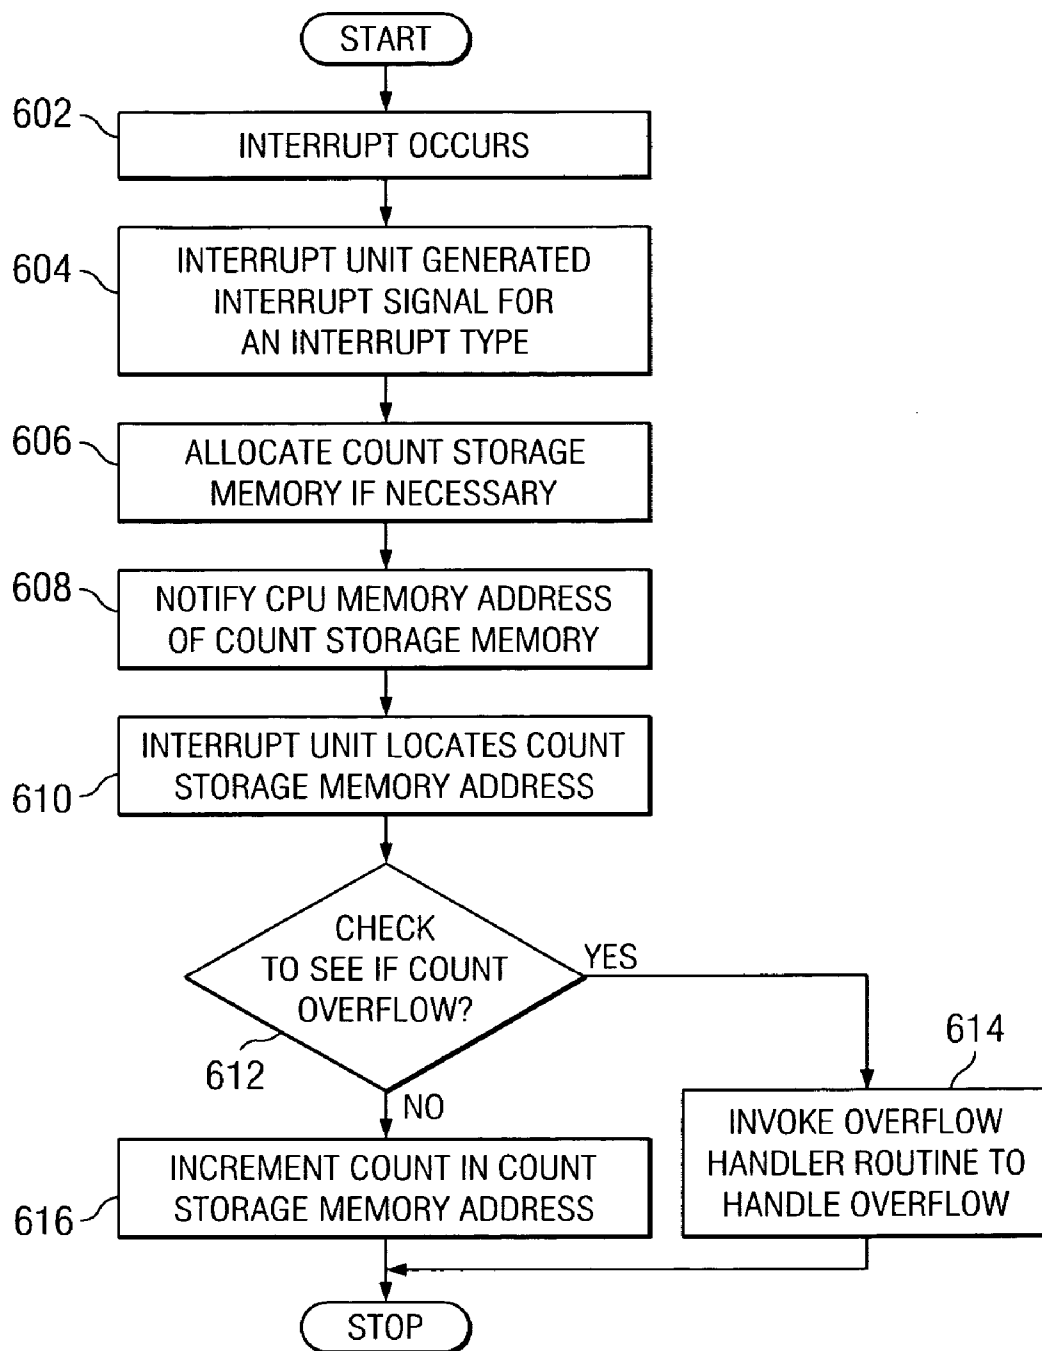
START

602 INTERRUPT OCCURS

604 INTERRUPT UNIT GENERATED INTERRUPT SIGNAL FOR AN INTERRUPT TYPE

606 ALLOCATE COUNT STORAGE MEMORY IF NECESSARY

608 NOTIFY CPU MEMORY ADDRESS OF COUNT STORAGE MEMORY

610 INTERRUPT UNIT LOCATES COUNT STORAGE MEMORY ADDRESS

CHECK TO SEE IF COUNT OVERFLOW?

612

YES

NO

614

INVOKE OVERFLOW HANDLER ROUTINE TO HANDLE OVERFLOW

616 INCREMENT COUNT IN COUNT STORAGE MEMORY ADDRESS

STOP